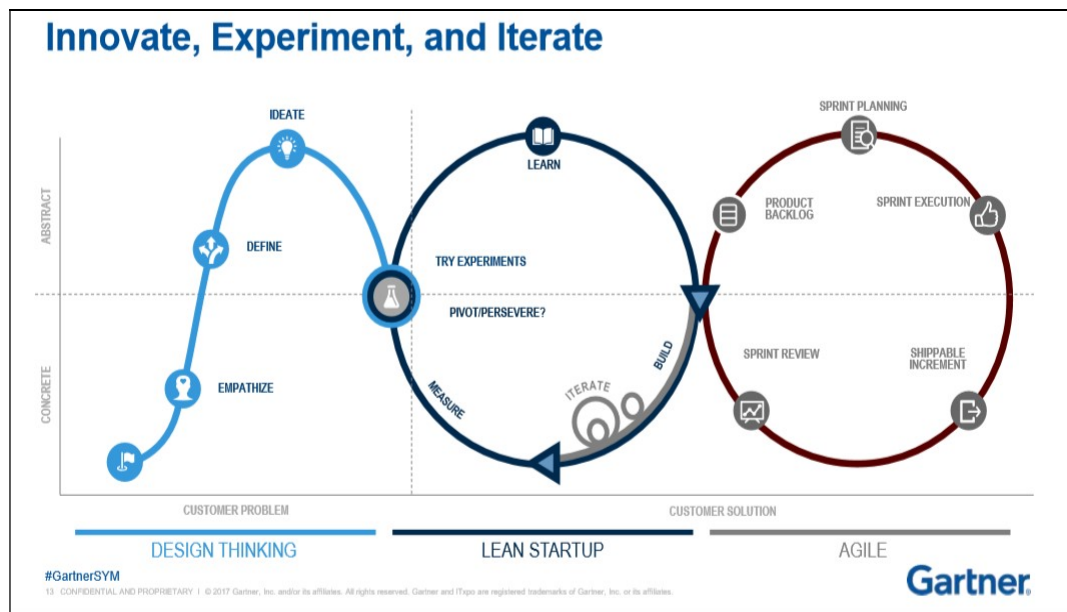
Innovate, Experiment, and Iterate

ABSTRACT

CONCRETE

IDEATE

DEFINE

EMPATHIZE

LEARN

TRY EXPERIMENTS

PIVOT/PERSEVERE?

MEASURE

ITERATE

BUILD

SPRINT PLANNING

PRODUCT BACKLOG

SPRINT EXECUTION

SPRINT REVIEW

SHIPPABLE INCREMENT

CUSTOMER PROBLEM

CUSTOMER SOLUTION

DESIGN THINKING

LEAN STARTUP

AGILE

#GartnerSYM

13 CONFIDENTIAL AND PROPRIETARY | © 2017 Gartner, Inc. and/or its affiliates. All rights reserved. Gartner and ITxpo are registered trademarks of Gartner, Inc. or its affiliates.

Gartner.